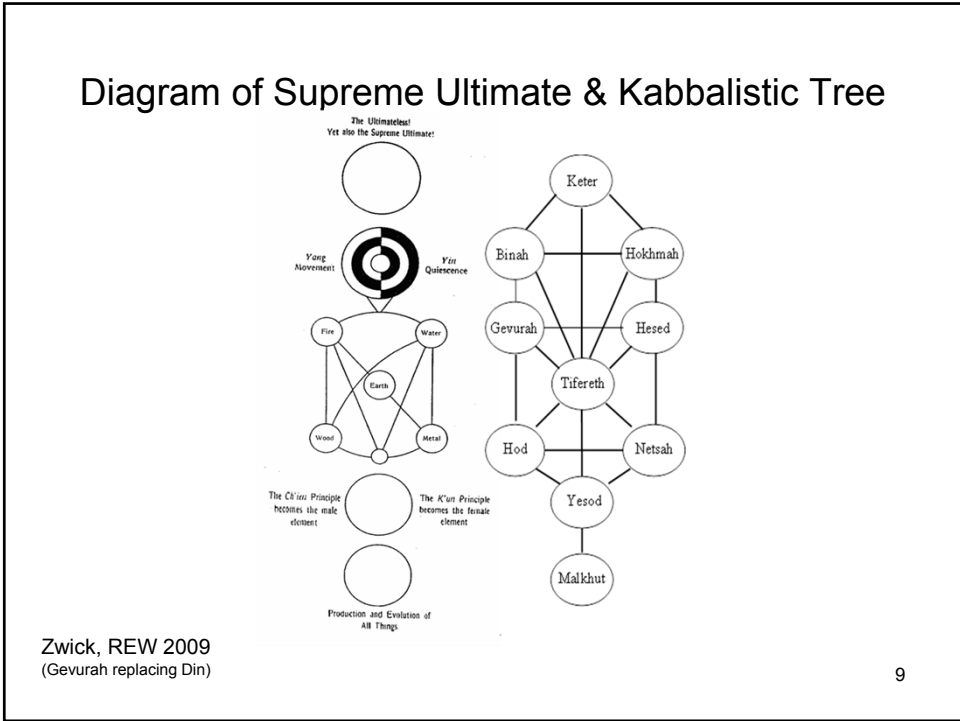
Diagram of Supreme Ultimate & Kabbalistic Tree

The Ultimateless!
Yet also the Supreme Ultimate!

Yang
Movement

Yin
Quiescence

Fire

Water

Earth

Wood

Metal

The Ch'ien Principle becomes the male element

The K'un Principle becomes the female element

Production and Evolution of All Things

Keter

Binah

Hokhmah

Gevurah

Hesed

Tifereth

Hod

Netsah

Yesod

Malkhut

Zwick, REW 2009
(Gevurah replacing Din)

9